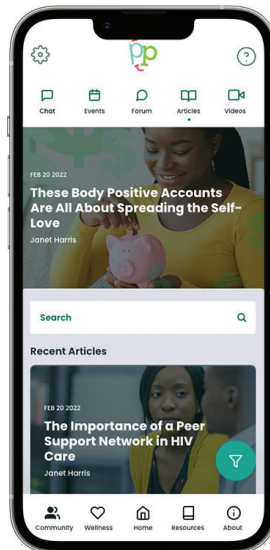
pp

?

Chat

Events

Forum

Articles

Videos

FEB 20 2022

These Body Positive Accounts Are All About Spreading the Self-Love

Janet Harris

Search

Recent Articles

FEB 20 2022

The Importance of a Peer Support Network in HIV Care

Janet Harris

Community

Wellness

Home

Resources

About